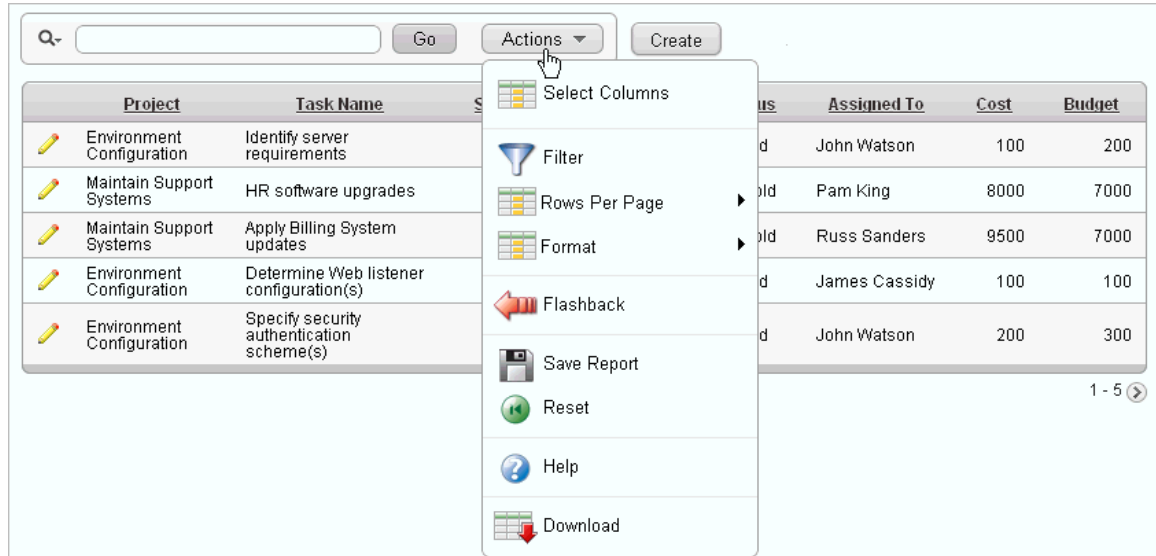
Go Actions Create

Select Columns
Filter
Rows Per Page
Format
Flashback
Save Report
Reset
Help
Download

| | Project | Task Name | S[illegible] | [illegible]us | Assigned To | Cost | Budget |
|---|---|---|---|---|---|---|---|
| | Environment Configuration | Identify server requirements | | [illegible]d | John Watson | 100 | 200 |
| | Maintain Support Systems | HR software upgrades | | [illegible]old | Pam King | 8000 | 7000 |
| | Maintain Support Systems | Apply Billing System updates | | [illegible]old | Russ Sanders | 9500 | 7000 |
| | Environment Configuration | Determine Web listener configuration(s) | | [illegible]d | James Cassidy | 100 | 100 |
| | Environment Configuration | Specify security authentication scheme(s) | | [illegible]d | John Watson | 200 | 300 |

1 - 5